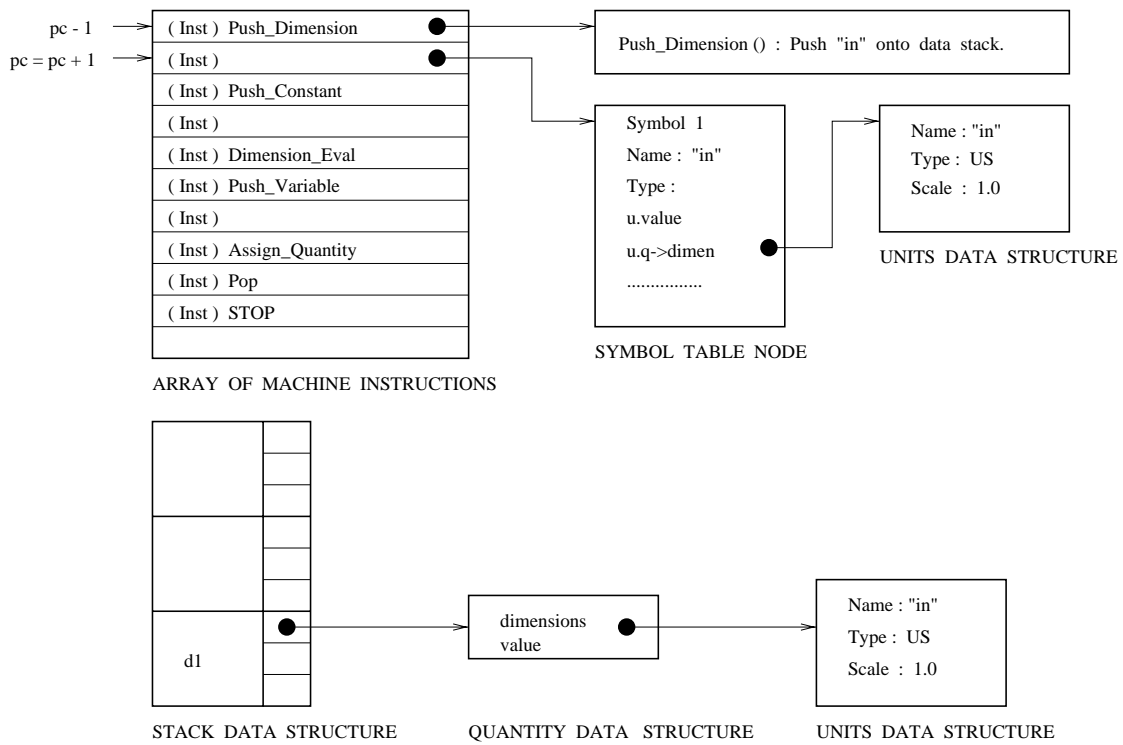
pc - 1
pc = pc + 1

( Inst ) Push_Dimension
( Inst )
( Inst ) Push_Constant
( Inst )
( Inst ) Dimension_Eval
( Inst ) Push_Variable
( Inst )
( Inst ) Assign_Quantity
( Inst ) Pop
( Inst ) STOP

ARRAY OF MACHINE INSTRUCTIONS

Push_Dimension () : Push "in" onto data stack.

Symbol 1
Name : "in"
Type :
u.value
u.q->dimen
................

SYMBOL TABLE NODE

Name : "in"
Type : US
Scale : 1.0

UNITS DATA STRUCTURE

d1

STACK DATA STRUCTURE

dimensions
value

QUANTITY DATA STRUCTURE

Name : "in"
Type : US
Scale : 1.0

UNITS DATA STRUCTURE